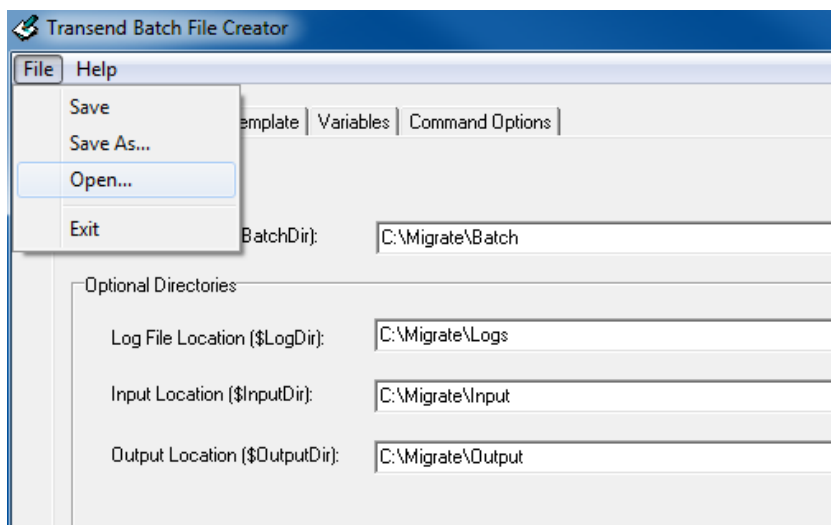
Transend Batch File Creator

File Help

Save
Save As...
Open...
Exit

emplate | Variables | Command Options

BatchDir): C:\Migrate\Batch

Optional Directories

Log File Location ($LogDir): C:\Migrate\Logs

Input Location ($InputDir): C:\Migrate\Input

Output Location ($OutputDir): C:\Migrate\Output